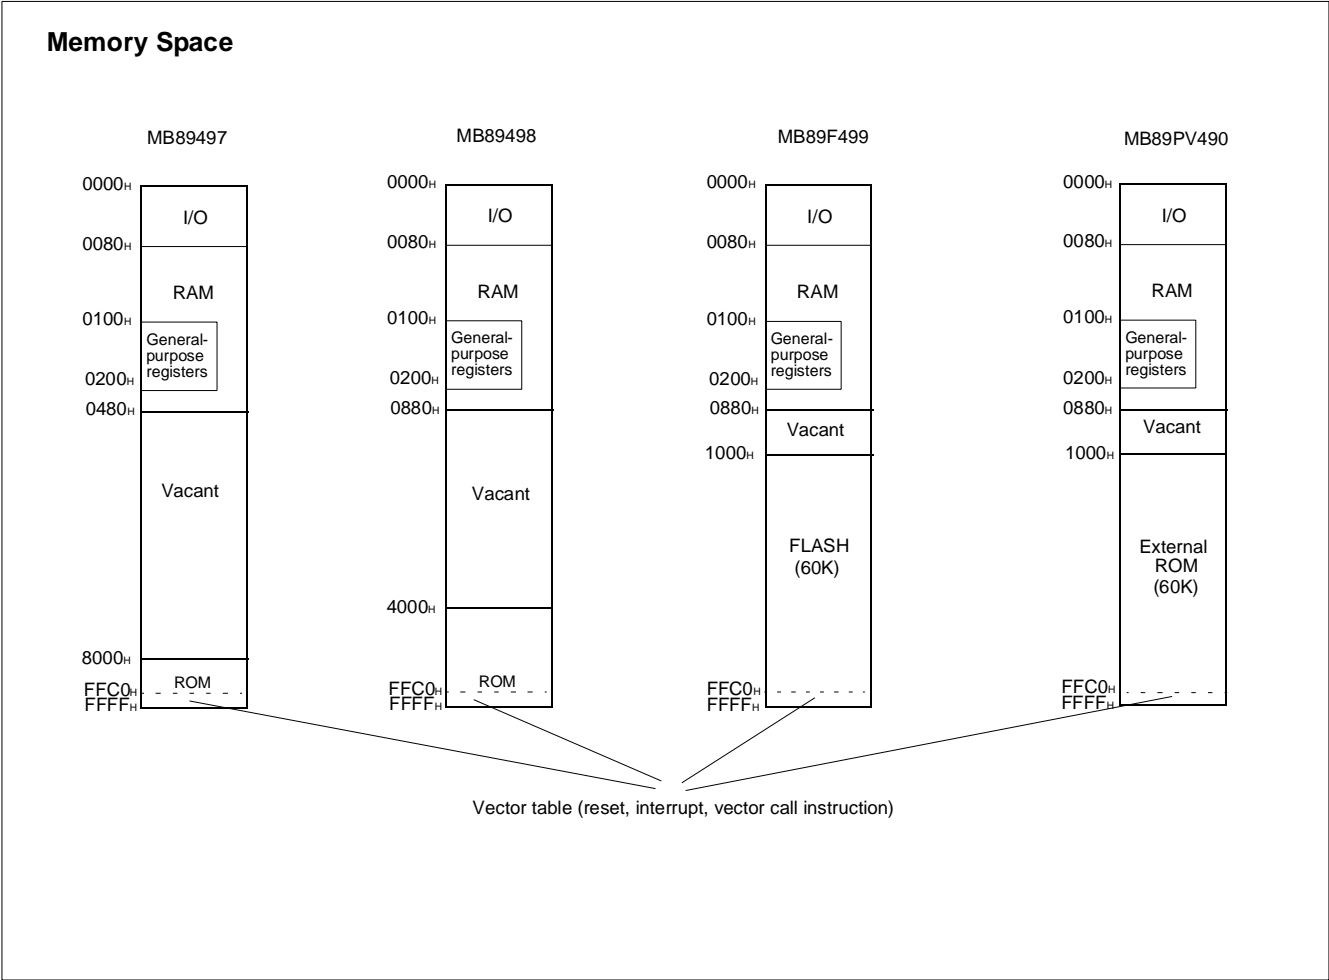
Memory Space

MB89497

$0000_H$
I/O
$0080_H$
RAM
$0100_H$
General-purpose registers
$0200_H$
$0480_H$
Vacant
$8000_H$
ROM
$FFC0_H$
$FFFF_H$

MB89498

$0000_H$
I/O
$0080_H$
RAM
$0100_H$
General-purpose registers
$0200_H$
$0880_H$
Vacant
$4000_H$
ROM
$FFC0_H$
$FFFF_H$

MB89F499

$0000_H$
I/O
$0080_H$
RAM
$0100_H$
General-purpose registers
$0200_H$
$0880_H$
Vacant
$1000_H$
FLASH (60K)
$FFC0_H$
$FFFF_H$

MB89PV490

$0000_H$
I/O
$0080_H$
RAM
$0100_H$
General-purpose registers
$0200_H$
$0880_H$
Vacant
$1000_H$
External ROM (60K)
$FFC0_H$
$FFFF_H$

Vector table (reset, interrupt, vector call instruction)